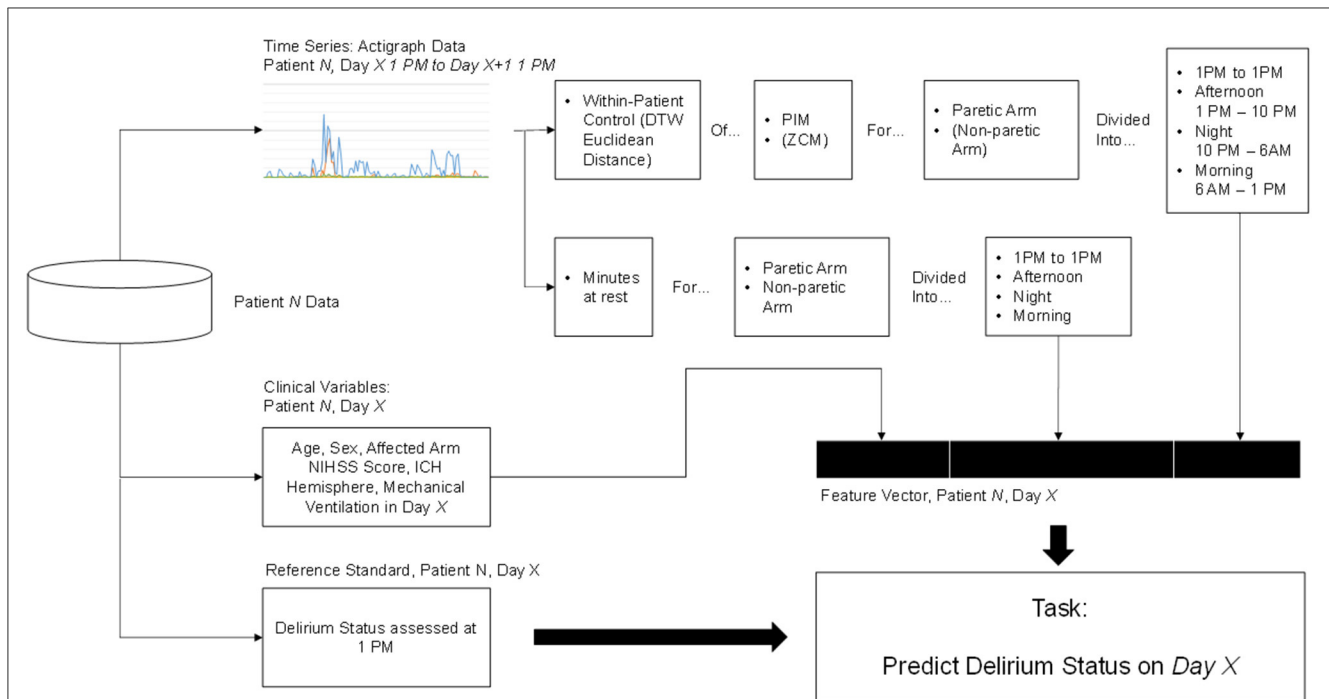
Time Series: Actigraph Data
Patient *N*, Day *X 1 PM to Day X+1 1 PM*

- Within-Patient Control (DTW Euclidean Distance)

Of...

- PIM
- (ZCM)

For...

- Paretic Arm
- (Non-paretic Arm)

Divided Into...

- 1PM to 1PM
- Afternoon 1 PM – 10 PM
- Night 10 PM – 6AM
- Morning 6 AM – 1 PM

Patient *N* Data

- Minutes at rest

For...

- Paretic Arm
- Non-paretic Arm

Divided Into...

- 1PM to 1PM
- Afternoon
- Night
- Morning

Clinical Variables:
Patient *N*, Day *X*

Age, Sex, Affected Arm NIHSS Score, ICH Hemisphere, Mechanical Ventilation in Day *X*

Feature Vector, Patient *N*, Day *X*

Reference Standard, Patient N, Day X

Delirium Status assessed at 1 PM

Task:

Predict Delirium Status on *Day X*